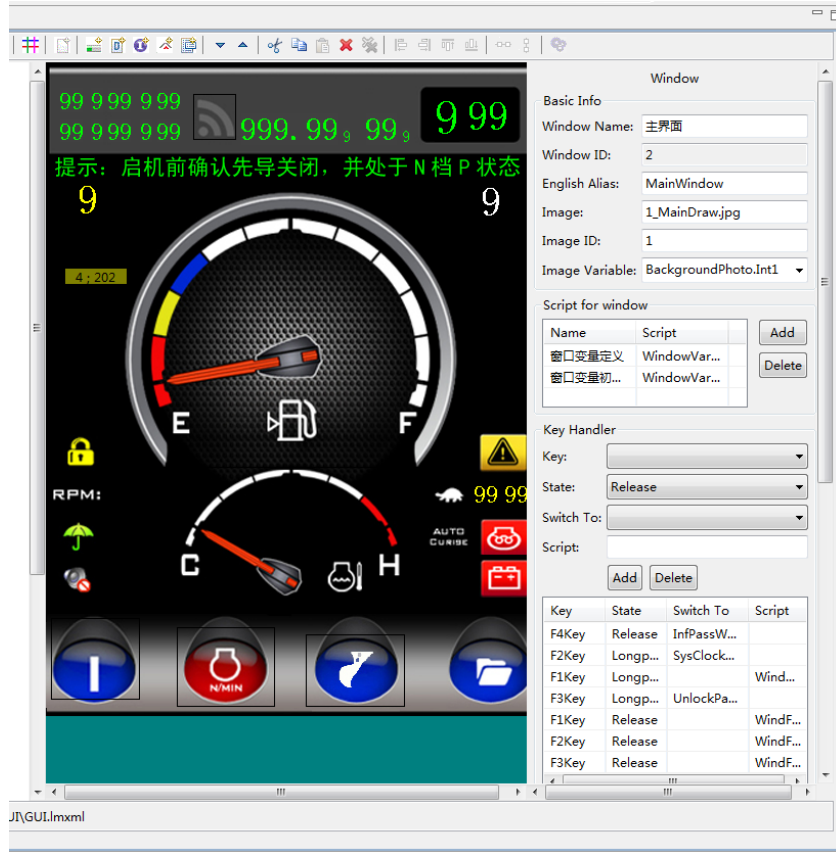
99 999 999
99 999 999
999.99₉ 99₉
9 99
提示：启机前确认先导关闭，并处于 N 档 P 状态
9
9
4 ; 202
E
F
RPM:
99 99
AUTO CURISE
C
H
N/MIN

Window
Basic Info
Window Name: 主界面
Window ID: 2
English Alias: MainWindow
Image: 1_MainDraw.jpg
Image ID: 1
Image Variable: BackgroundPhoto.Int1
Script for window

| Name | Script |
|---|---|
| 窗口变量定义 | WindowVar... |
| 窗口变量初... | WindowVar... |

Add
Delete
Key Handler
Key:
State: Release
Switch To:
Script:
Add
Delete

| Key | State | Switch To | Script |
|---|---|---|---|
| F4Key | Release | InfPassW... | |
| F2Key | Longp... | SysClock... | |
| F1Key | Longp... | | Wind... |
| F3Key | Longp... | UnlockPa... | |
| F1Key | Release | | WindF... |
| F2Key | Release | | WindF... |
| F3Key | Release | | WindF... |

UI\GUI.lmxml